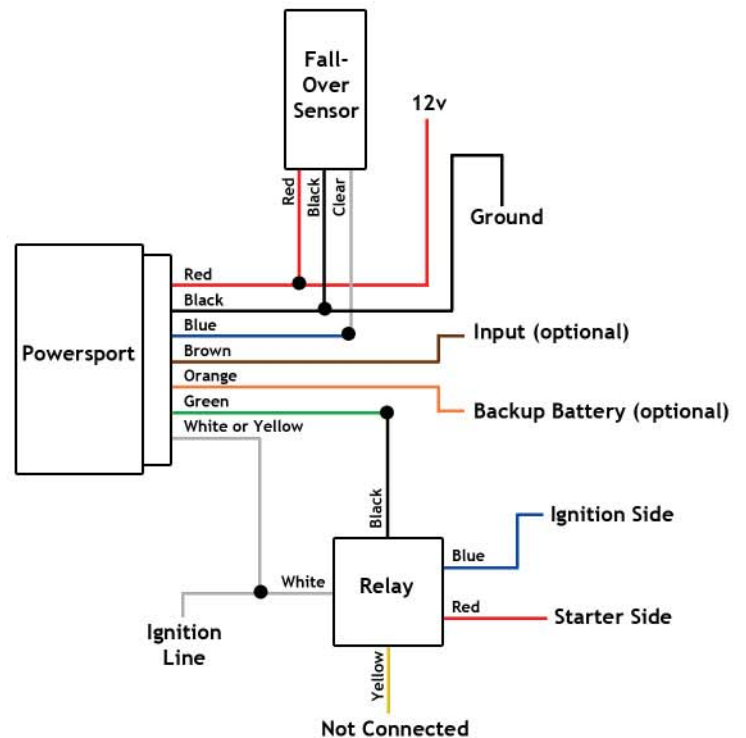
Fall-Over Sensor

12v

Red
Black
Clear

Ground

Powersport

Red
Black
Blue
Brown
Orange
Green
White or Yellow

Input (optional)

Backup Battery (optional)

Black

Ignition Side

Blue

White

Relay

Red

Starter Side

Ignition Line

Yellow

Not Connected